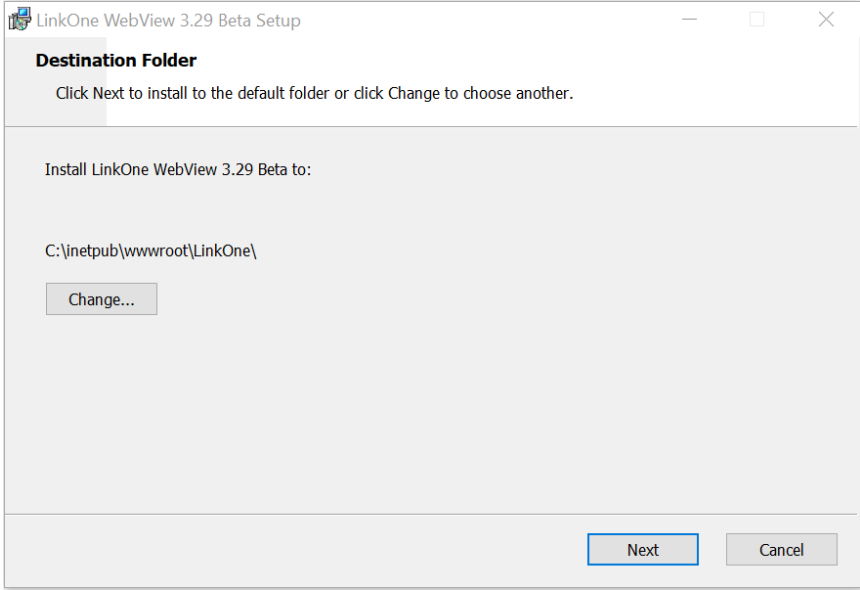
LinkOne WebView 3.29 Beta Setup

Destination Folder

Click Next to install to the default folder or click Change to choose another.

Install LinkOne WebView 3.29 Beta to:

C:\inetpub\wwwroot\LinkOne\

Change...

Next

Cancel